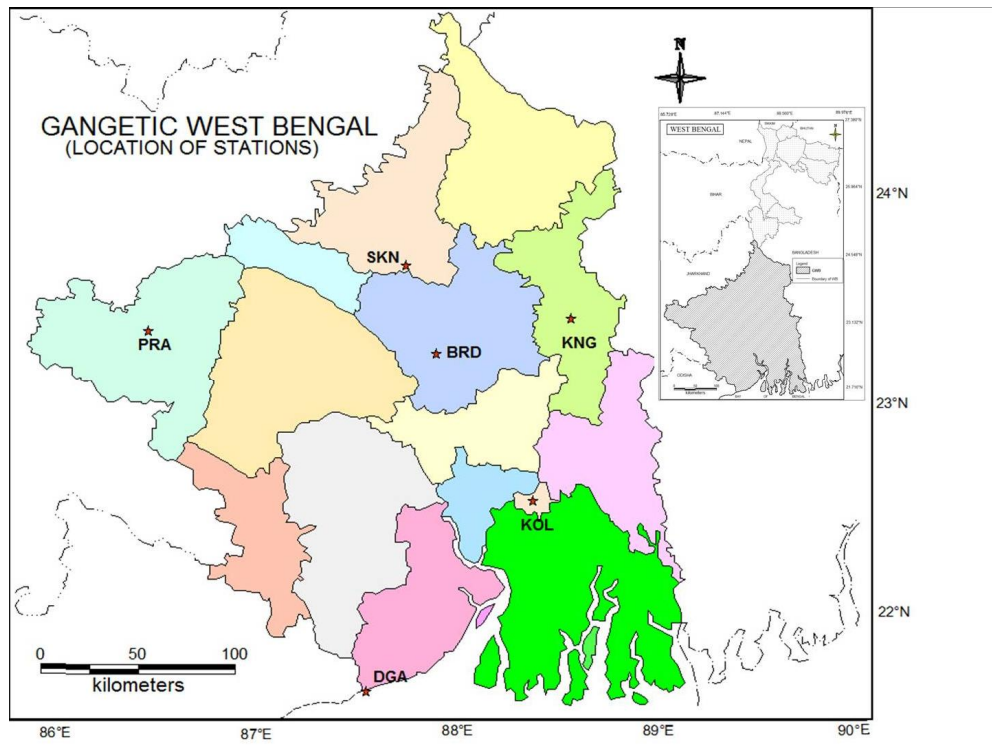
GANGETIC WEST BENGAL
(LOCATION OF STATIONS)

N

WEST BENGAL

NEPAL

BIHAR

BANGLADESH

JHARKHAND

ODISHA

Legend

GWB

Boundary of WB

24°N

23°N

22°N

SKN

PRA

BRD

KNG

KOL

DGA

0 50 100
kilometers

86°E 87°E 88°E 89°E 90°E